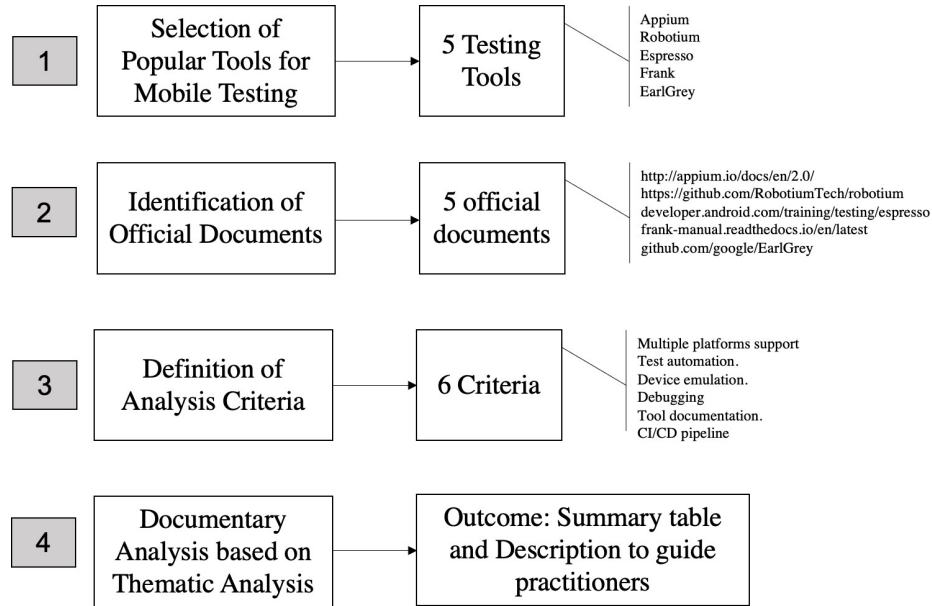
1

Selection of Popular Tools for Mobile Testing

5 Testing Tools

Appium
Robotium
Espresso
Frank
EarlGrey

2

Identification of Official Documents

5 official documents

http://appium.io/docs/en/2.0/
https://github.com/RobotiumTech/robotium
developer.android.com/training/testing/espresso
frank-manual.readthedocs.io/en/latest
github.com/google/EarlGrey

3

Definition of Analysis Criteria

6 Criteria

Multiple platforms support
Test automation.
Device emulation.
Debugging
Tool documentation.
CI/CD pipeline

4

Documentary Analysis based on Thematic Analysis

Outcome: Summary table and Description to guide practitioners